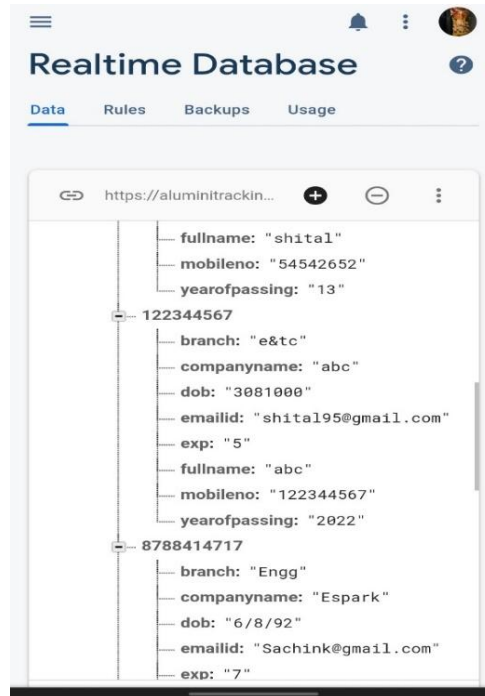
Realtime Database

Data Rules Backups Usage

https://aluminitrackin...

fullname: "shital"
mobileno: "54542652"
yearofpassing: "13"
122344567
branch: "e&tc"
companyname: "abc"
dob: "3081000"
emailid: "shital95@gmail.com"
exp: "5"
fullname: "abc"
mobileno: "122344567"
yearofpassing: "2022"
8788414717
branch: "Engg"
companyname: "Espark"
dob: "6/8/92"
emailid: "Sachink@gmail.com"
exp: "7"